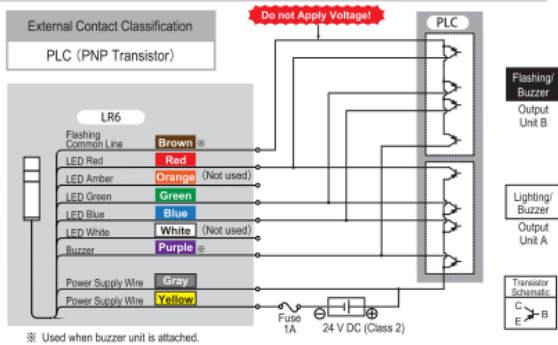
External Contact Classification

PLC (PNP Transistor)

Do not Apply Voltage!

PLC

LR6

Flashing Common Line — Brown ※

LED Red — Red

LED Amber — Orange (Not used)

LED Green — Green

LED Blue — Blue

LED White — White (Not used)

Buzzer — Purple ※

Power Supply Wire — Gray

Power Supply Wire — Yellow

Fuse 1A

24 V DC (Class 2)

Flashing/ Buzzer

Output Unit B

Lighting/ Buzzer

Output Unit A

Transistor Schematic

C

B

E

※ Used when buzzer unit is attached.